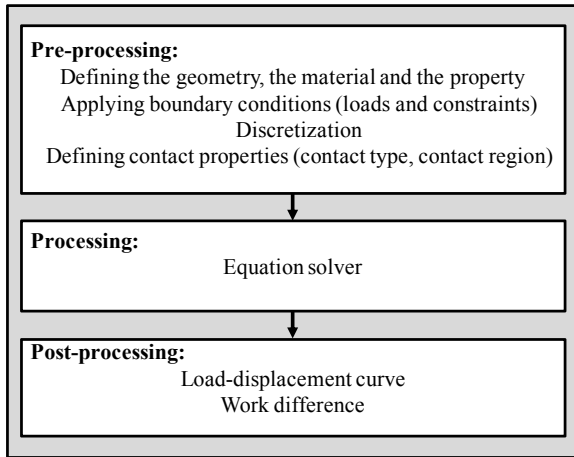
Pre-processing:
Defining the geometry, the material and the property
Applying boundary conditions (loads and constraints)
Discretization
Defining contact properties (contact type, contact region)

Processing:
Equation solver

Post-processing:
Load-displacement curve
Work difference